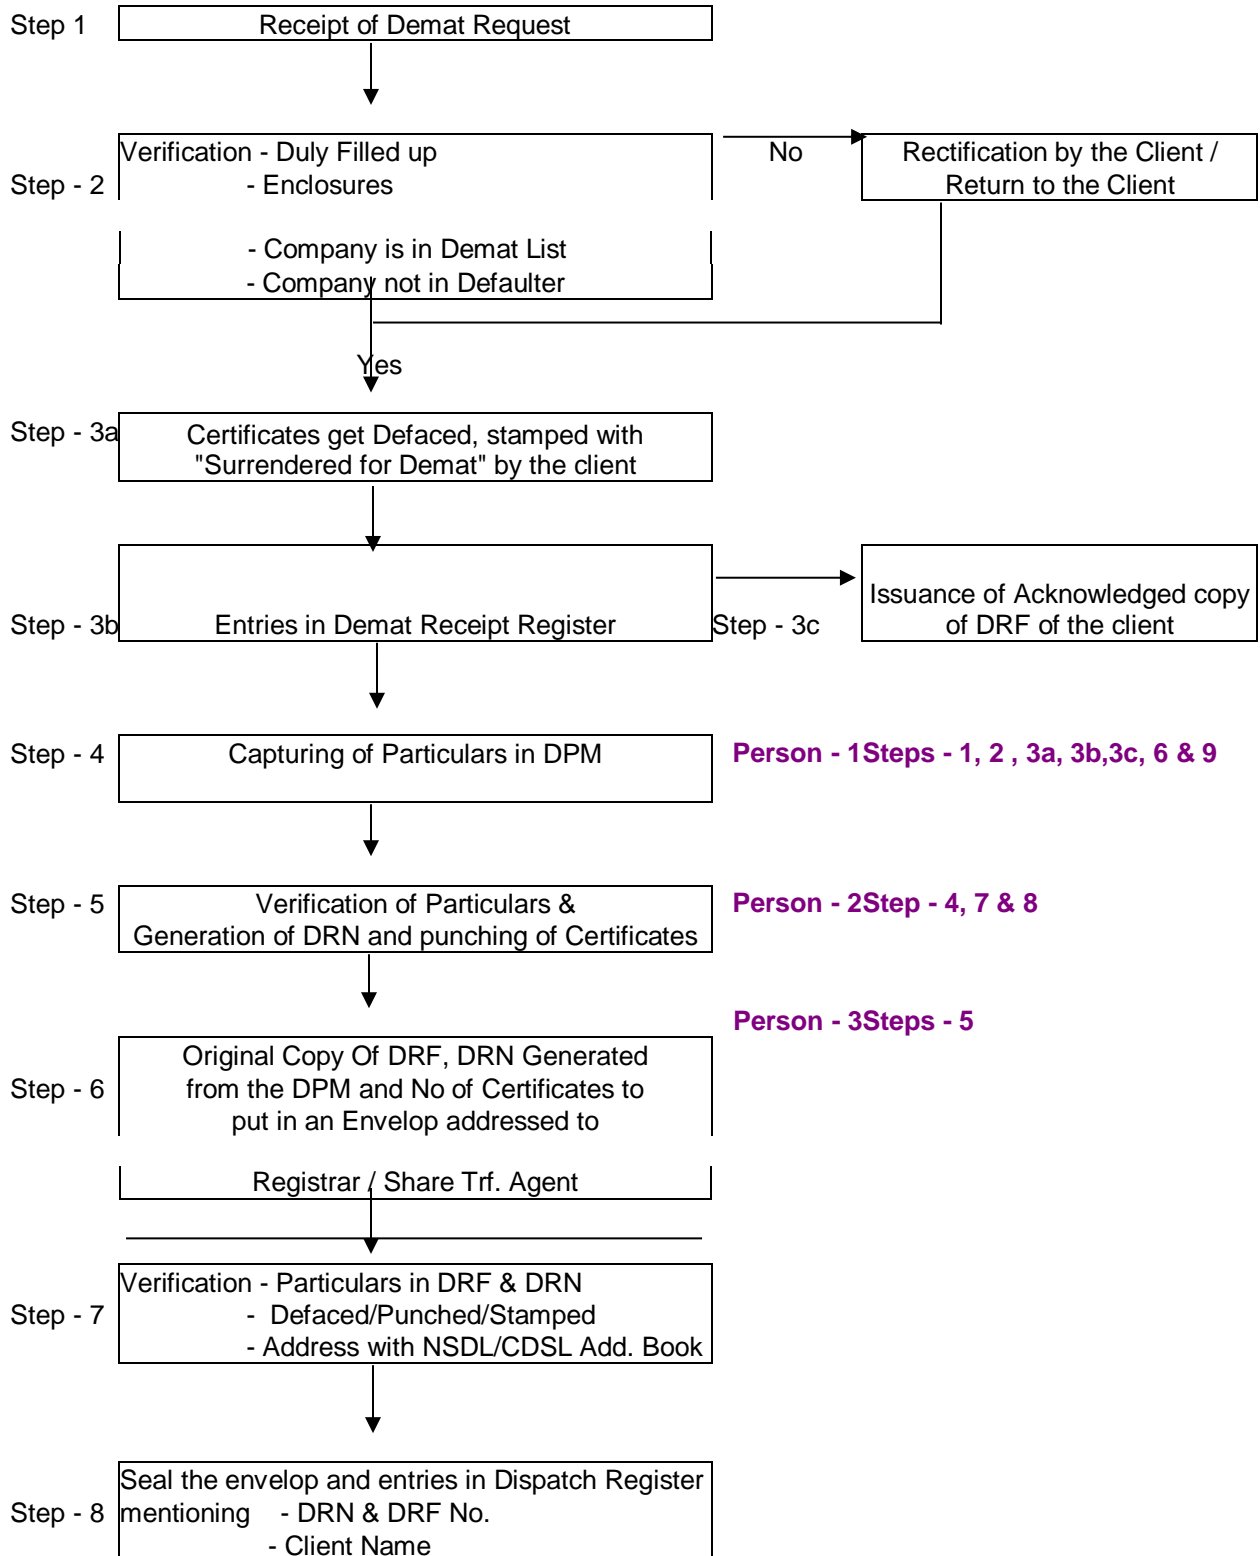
Step 1
Receipt of Demat Request

Step - 2
Verification - Duly Filled up
- Enclosures
- Company is in Demat List
- Company not in Defaulter

No

Rectification by the Client / Return to the Client

Yes

Step - 3a
Certificates get Defaced, stamped with "Surrendered for Demat" by the client

Step - 3b
Entries in Demat Receipt Register

Step - 3c

Issuance of Acknowledged copy of DRF of the client

Step - 4
Capturing of Particulars in DPM

Person - 1Steps - 1, 2 , 3a, 3b,3c, 6 & 9

Step - 5
Verification of Particulars & Generation of DRN and punching of Certificates

Person - 2Step - 4, 7 & 8

Person - 3Steps - 5

Step - 6
Original Copy Of DRF, DRN Generated from the DPM and No of Certificates to put in an Envelop addressed to
Registrar / Share Trf. Agent

Step - 7
Verification - Particulars in DRF & DRN
- Defaced/Punched/Stamped
- Address with NSDL/CDSL Add. Book

Step - 8
Seal the envelop and entries in Dispatch Register mentioning - DRN & DRF No.
- Client Name